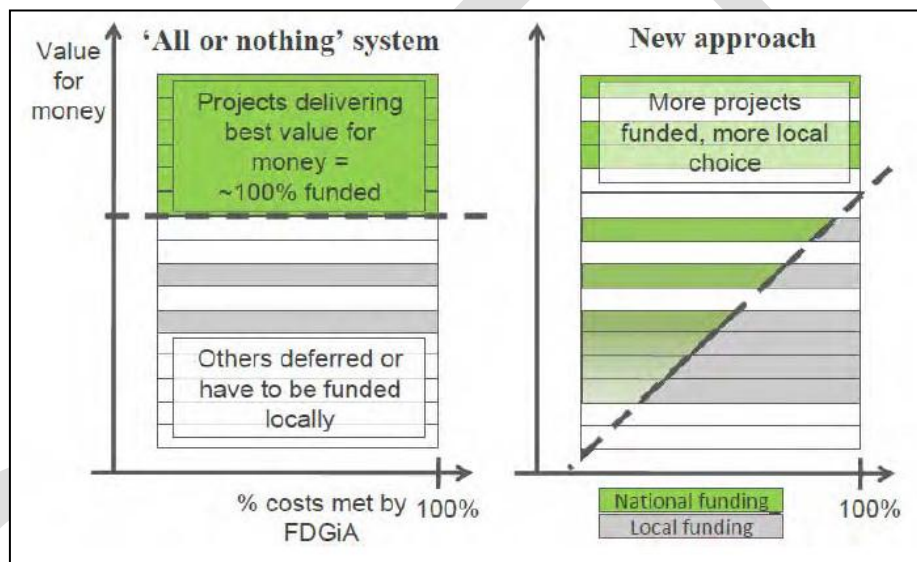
Value for money

'All or nothing' system

Projects delivering best value for money = ~100% funded

Others deferred or have to be funded locally

% costs met by FDGiA

100%

New approach

More projects funded, more local choice

National funding

Local funding

100%